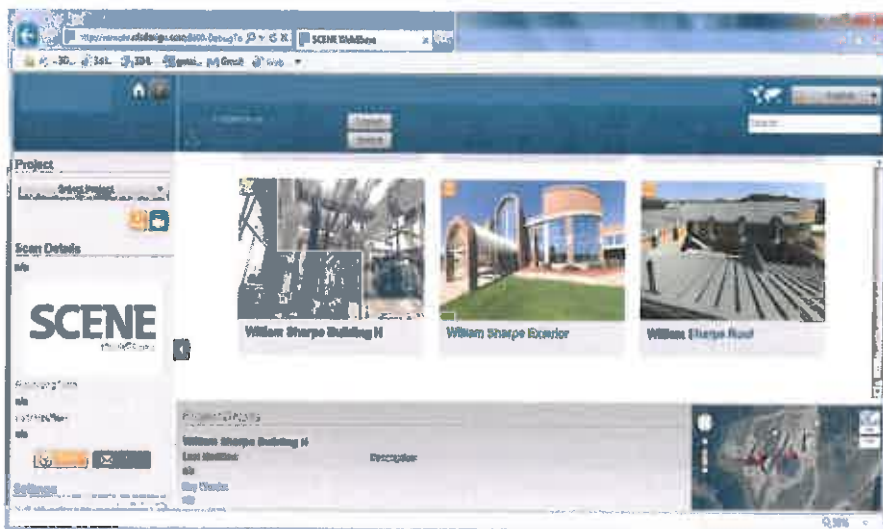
SCENE WebShare

Project

Select Project

Scan Details

n/a

SCENE

n/a

n/a

William Sharpe Building H

William Sharpe Exterior

William Sharpe Roof

William Sharpe Building H

Last Modified

Description

n/a

Settings